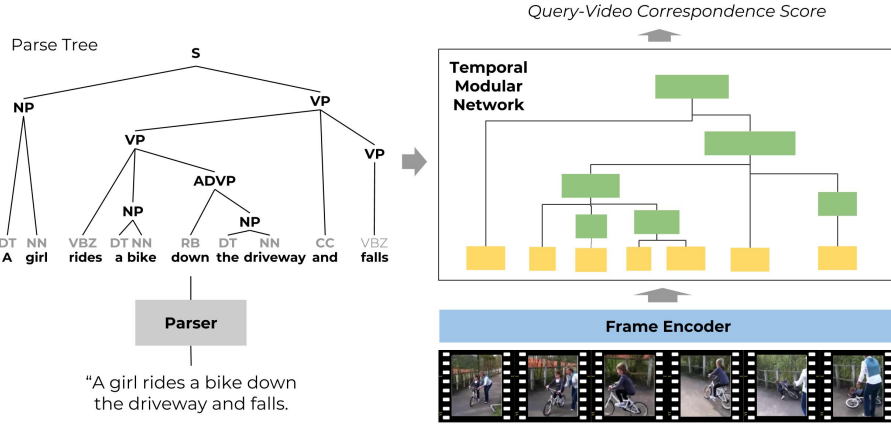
Parse Tree

S

NP

VP

VP

VP

ADVP

NP

NP

DT A

NN girl

VBZ rides

DT NN a bike

RB down

DT the

NN driveway

CC and

VBZ falls

Parser

"A girl rides a bike down the driveway and falls.

Query-Video Correspondence Score

Temporal Modular Network

Frame Encoder